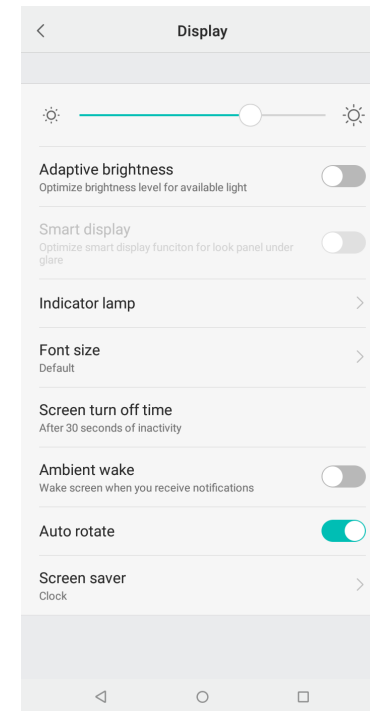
Display

Adaptive brightness
Optimize brightness level for available light

Smart display
Optimize smart display funciton for look panel under glare

Indicator lamp

Font size
Default

Screen turn off time
After 30 seconds of inactivity

Ambient wake
Wake screen when you receive notifications

Auto rotate

Screen saver
Clock